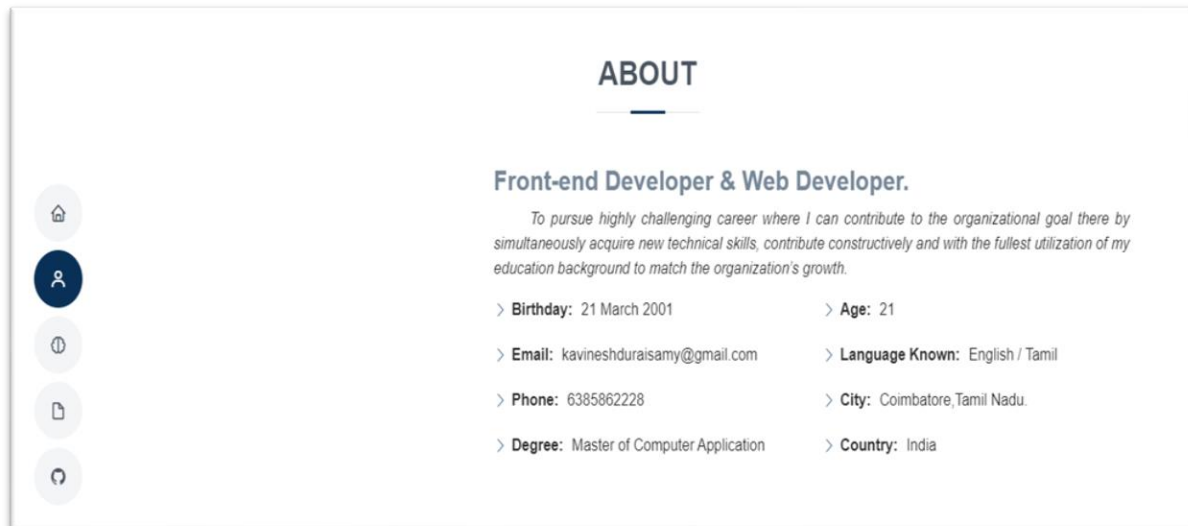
ABOUT

Front-end Developer & Web Developer.

To pursue highly challenging career where I can contribute to the organizational goal there by simultaneously acquire new technical skills, contribute constructively and with the fullest utilization of my education background to match the organization's growth.

> Birthday: 21 March 2001

> Age: 21

> Email: kavineshduraisamy@gmail.com

> Language Known: English / Tamil

> Phone: 6385862228

> City: Coimbatore,Tamil Nadu.

> Degree: Master of Computer Application

> Country: India